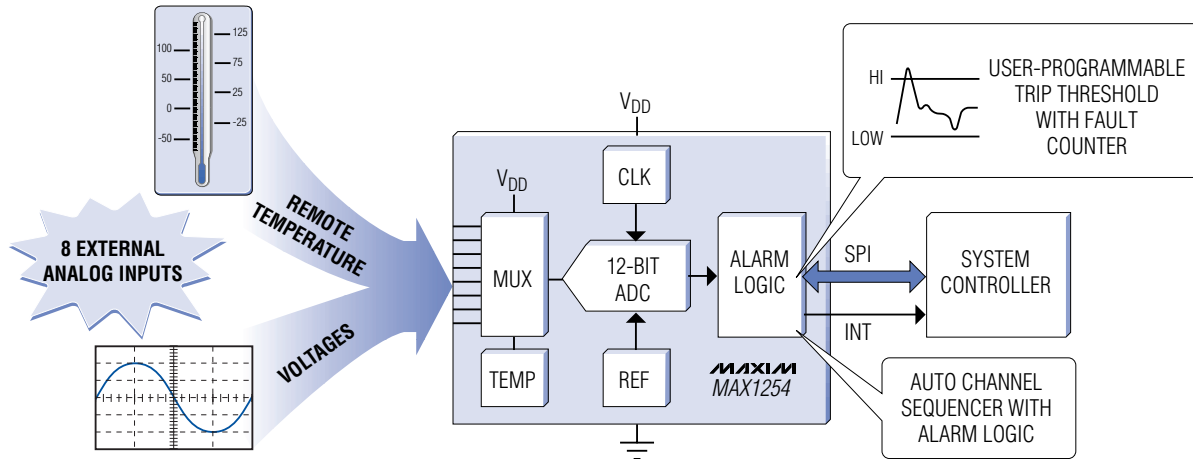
100
50
0
-50
125
75
25
-25

8 EXTERNAL ANALOG INPUTS

REMOTE TEMPERATURE

VOLTAGES

$V_{DD}$

$V_{DD}$

CLK

MUX

12-BIT ADC

ALARM LOGIC

TEMP

REF

MAXIM
MAX1254

HI
LOW
USER-PROGRAMMABLE TRIP THRESHOLD WITH FAULT COUNTER

SPI

INT

SYSTEM CONTROLLER

AUTO CHANNEL SEQUENCER WITH ALARM LOGIC